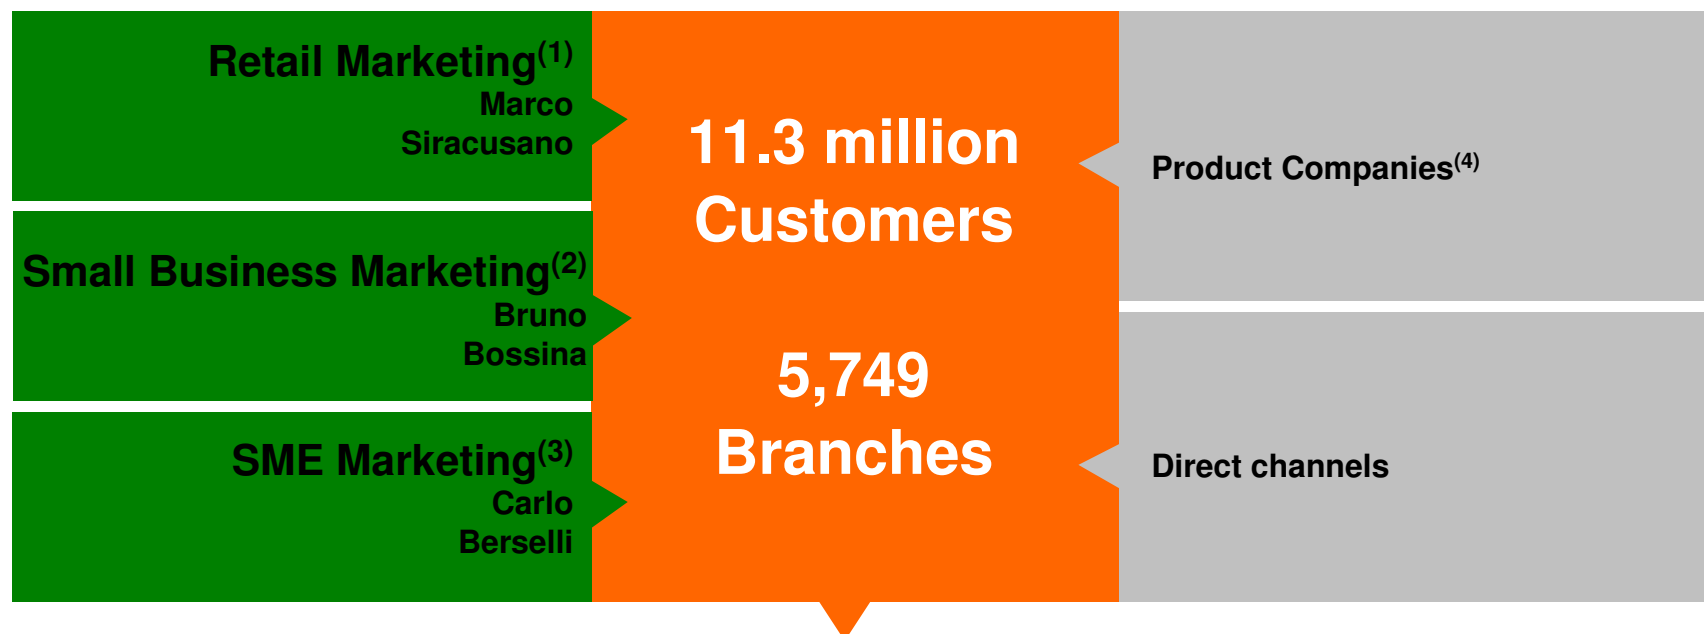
Retail Marketing$^{(1)}$
Marco Siracusano

Small Business Marketing$^{(2)}$
Bruno Bossina

SME Marketing$^{(3)}$
Carlo Berselli

11.3 million Customers

5,749 Branches

Product Companies$^{(4)}$

Direct channels